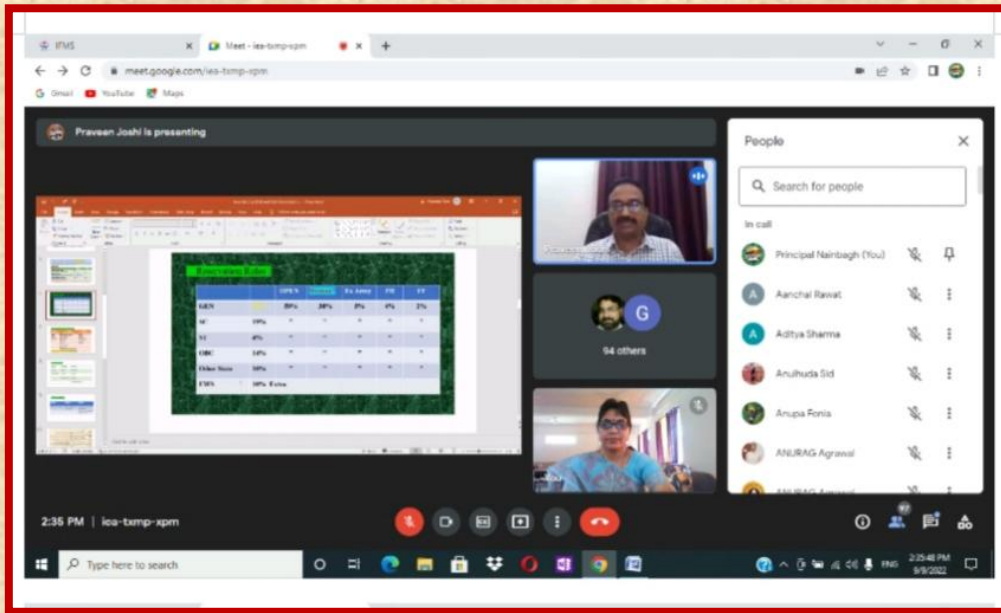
IFMS
Meet - iea-txmp-xpm
meet.google.com/iea-txmp-xpm
Gmail YouTube Maps

Pravsen Joshi is presenting

Reservation Rules

| | | OPEN | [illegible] | Ex Army | PH | FF |
|---|---|---|---|---|---|---|
| GEN | | 20% | 30% | 5% | 4% | 2% |
| SC | 19% | " | " | " | " | " |
| ST | 4% | " | " | " | " | " |
| OBC | 14% | " | " | " | " | " |
| Other State | 30% | " | " | " | " | " |
| EWS | 10% Extra | | | | | |

94 others

People
Search for people
In call
Principal Nainbagh (You)
Aanchal Rawat
Aditya Sharma
Anuhuda Sid
Anupa Fonia
ANURAG Agrawal

2:35 PM | iea-txmp-xpm

Type here to search
ENG 2:25:48 PM 9/9/2022